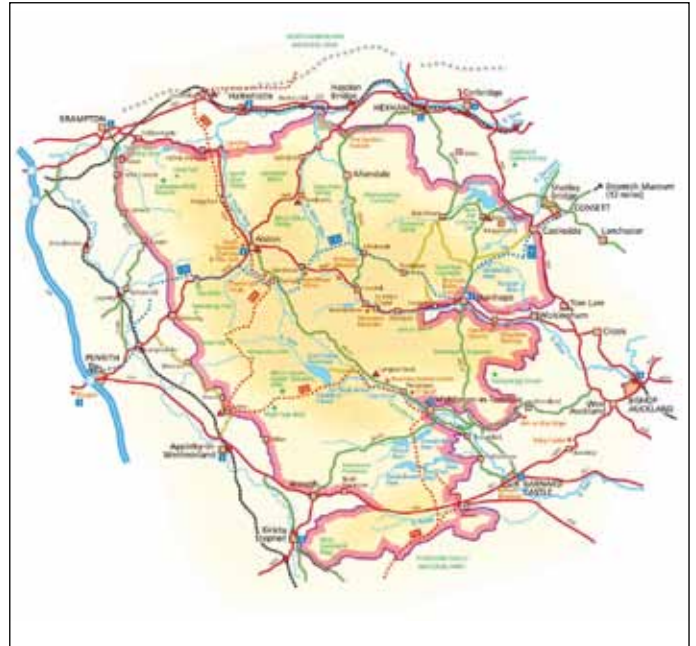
BRAMPTON

Haltwhistle

Haydon Bridge

HEXHAM

Corbridge

Allendale

Alston

Stanhope

Wolsingham

Tow Law

Crook

Consett

Lanchester

Beamish Museum (10 miles)

Shotley Bridge

PENRITH

Appleby-in-Westmorland

Kirkby Stephen

Brough

Middleton-in-Teesdale

BARNARD CASTLE

West Auckland

BISHOP AUCKLAND